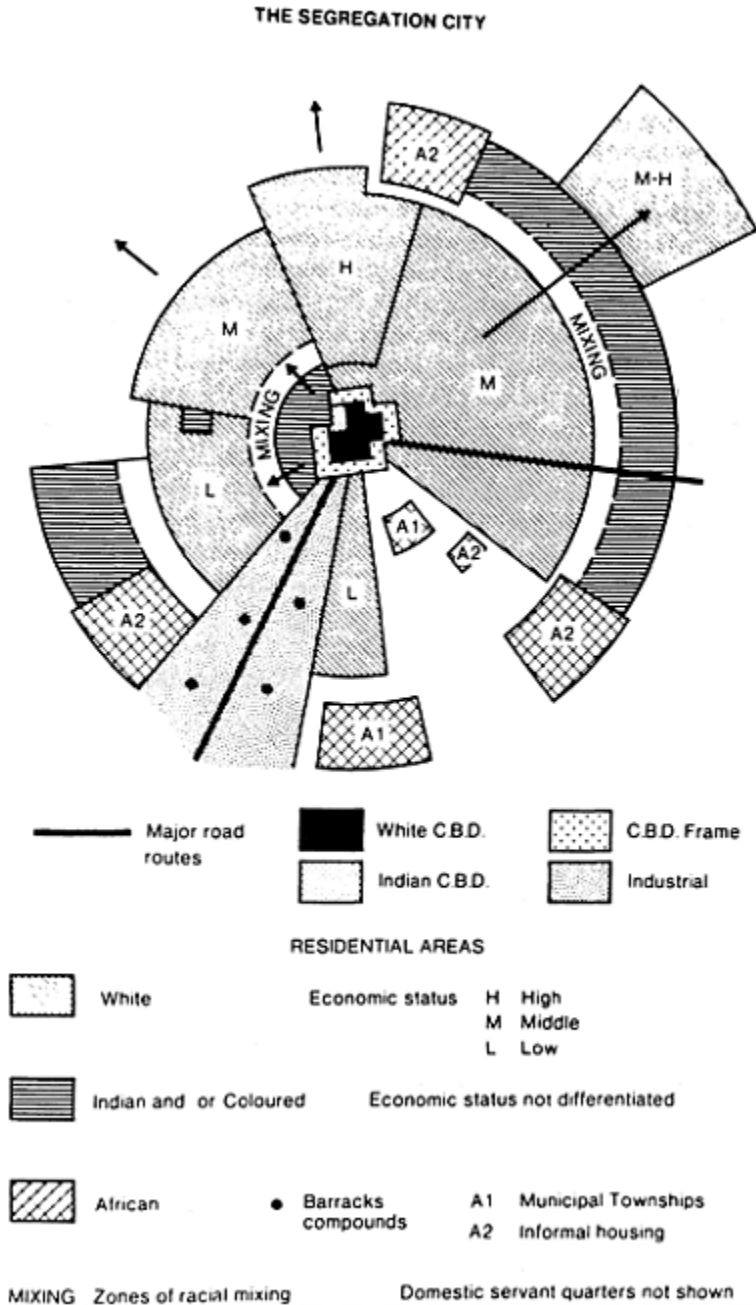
THE SEGREGATION CITY

A2

M-H

H

M

MIXING

M

MIXING

L

A1

A2

L

A2

A2

A1

Major road routes

White C.B.D.

C.B.D. Frame

Indian C.B.D.

Industrial

RESIDENTIAL AREAS

White

Economic status H High
M Middle
L Low

Indian and or Coloured

Economic status not differentiated

African

Barracks compounds

A1 Municipal Townships
A2 Informal housing

MIXING Zones of racial mixing

Domestic servant quarters not shown